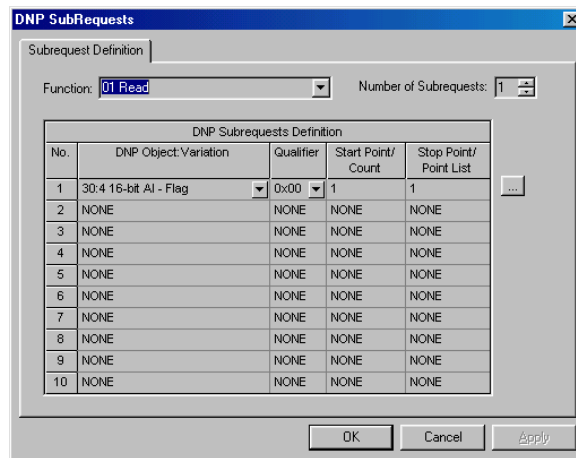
DNP SubRequests

Subrequest Definition

Function: 01 Read

Number of Subrequests: 1

DNP Subrequests Definition

| No. | DNP Object:Variation | Qualifier | Start Point/ Count | Stop Point/ Point List |
|---|---|---|---|---|
| 1 | 30:4 16-bit AI - Flag | 0x00 | 1 | 1 |
| 2 | NONE | NONE | NONE | NONE |
| 3 | NONE | NONE | NONE | NONE |
| 4 | NONE | NONE | NONE | NONE |
| 5 | NONE | NONE | NONE | NONE |
| 6 | NONE | NONE | NONE | NONE |
| 7 | NONE | NONE | NONE | NONE |
| 8 | NONE | NONE | NONE | NONE |
| 9 | NONE | NONE | NONE | NONE |
| 10 | NONE | NONE | NONE | NONE |

...

OK Cancel Apply